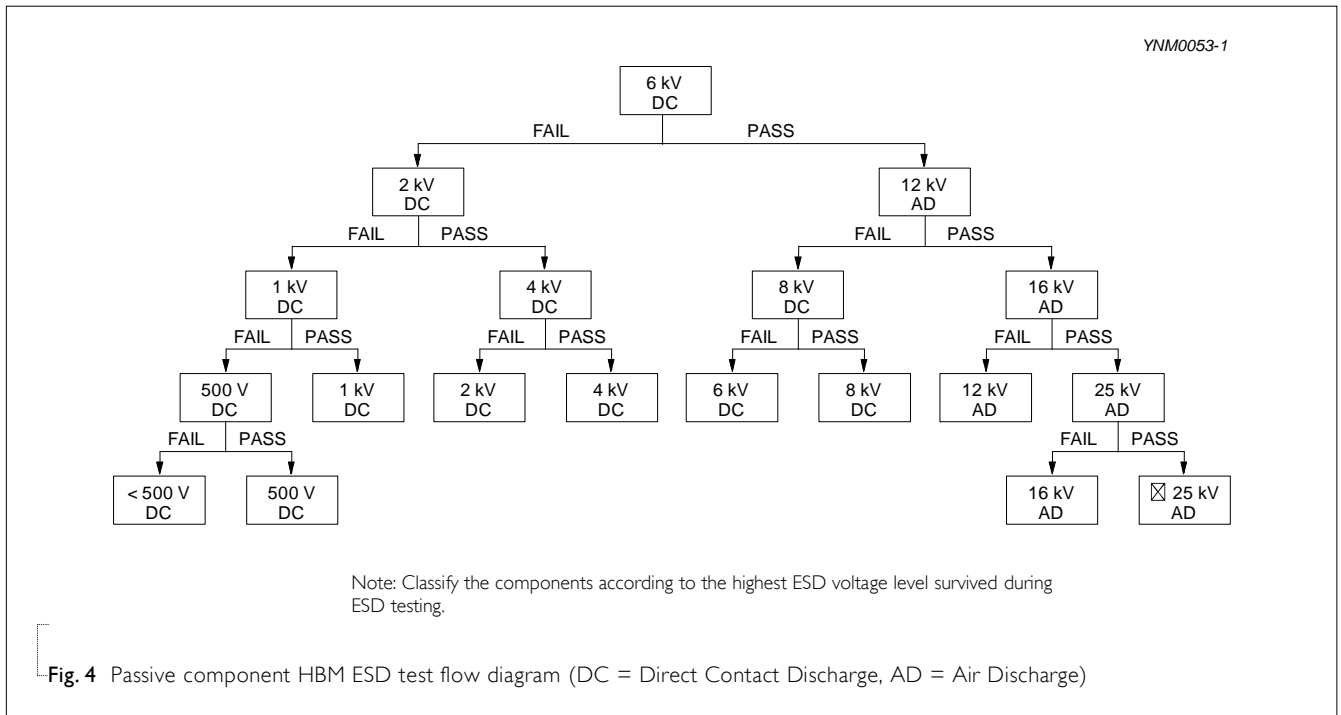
YNM0053-1

6 kV
DC

FAIL

PASS

2 kV
DC

12 kV
AD

FAIL

PASS

FAIL

PASS

1 kV
DC

4 kV
DC

8 kV
DC

16 kV
AD

FAIL

PASS

FAIL

PASS

FAIL

PASS

FAIL

PASS

500 V
DC

1 kV
DC

2 kV
DC

4 kV
DC

6 kV
DC

8 kV
DC

12 kV
AD

25 kV
AD

FAIL

PASS

FAIL

PASS

< 500 V
DC

500 V
DC

16 kV
AD

⊠ 25 kV
AD

Note: Classify the components according to the highest ESD voltage level survived during ESD testing.

Fig. 4 Passive component HBM ESD test flow diagram (DC = Direct Contact Discharge, AD = Air Discharge)